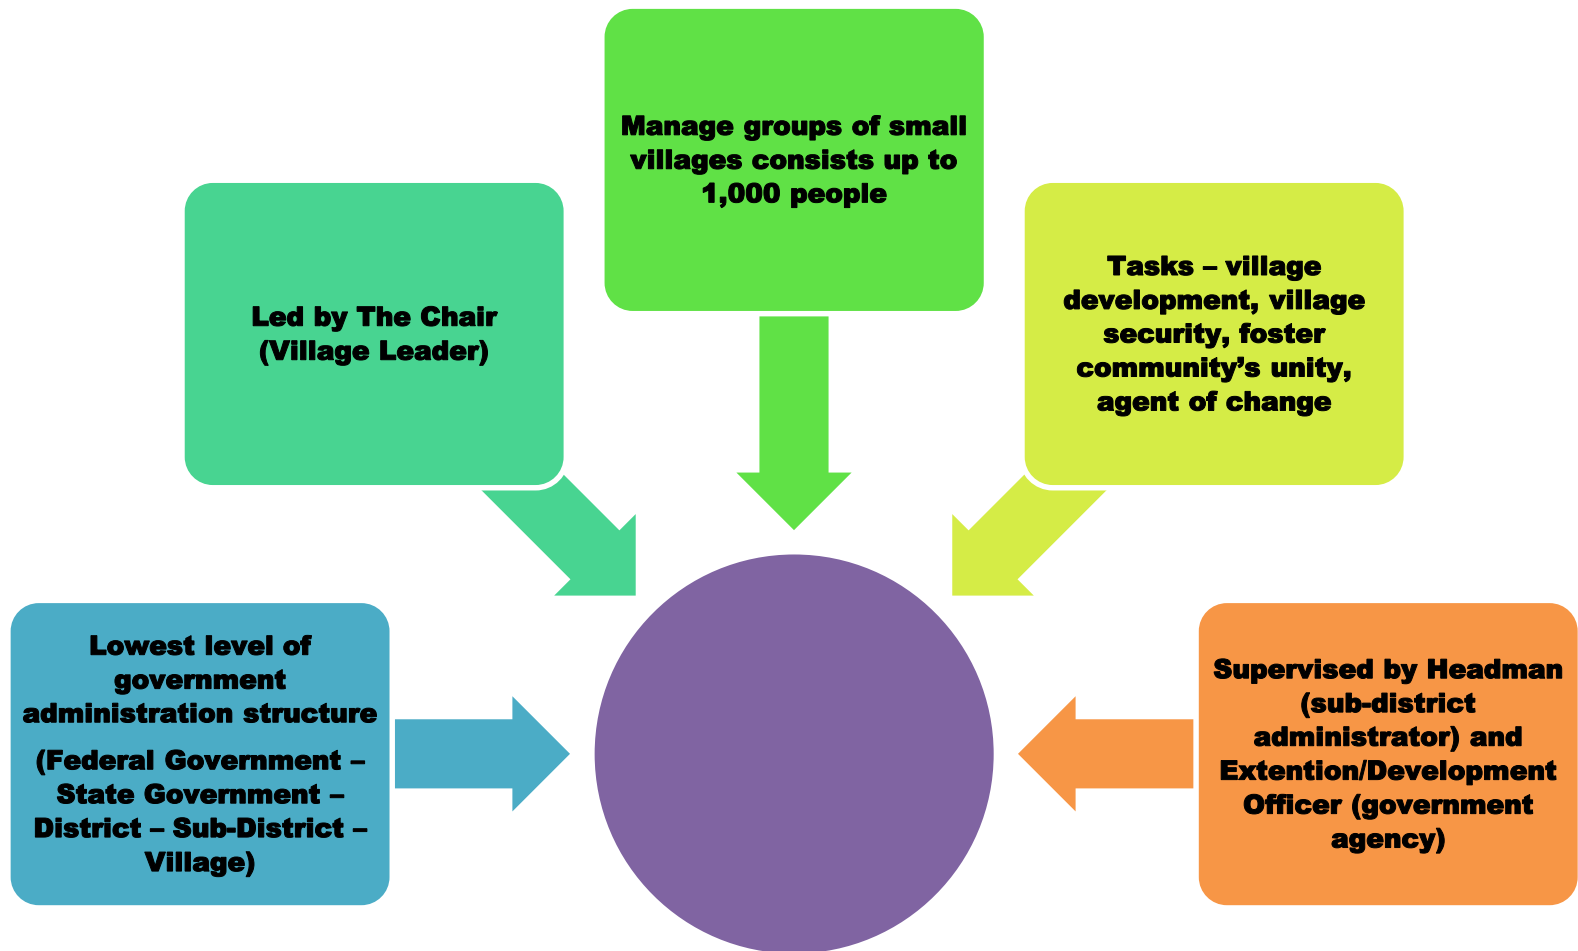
Manage groups of small villages consists up to 1,000 people

Led by The Chair (Village Leader)

Tasks – village development, village security, foster community's unity, agent of change

Lowest level of government administration structure

(Federal Government – State Government – District – Sub-District – Village)

Supervised by Headman (sub-district administrator) and Extention/Development Officer (government agency)